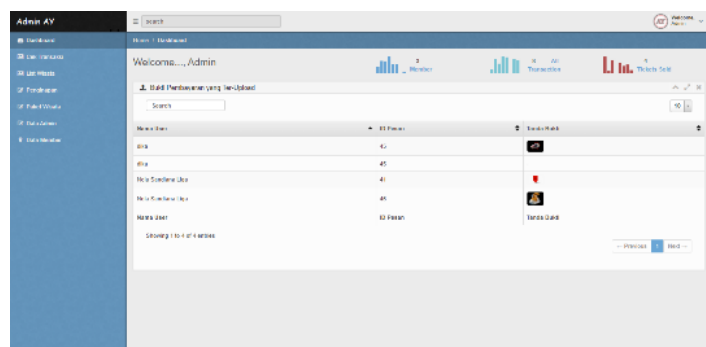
Admin AY

search

Welcome Admin

Dashboard
List Transaksi
List Wisata
Pembayaran
Paket Wisata
Data Admin
Data Member

Home / Dashboard

Welcome...., Admin

3 Member

8 All Transaction

5 Tickets Sold

Bukti Pembayaran yang Ter-Upload

Search

10

| Nama User | ID Pesan | Tanda Bukti |
|---|---|---|
| Eka | 42 | |
| Eka | 43 | |
| Nila Sondana Liya | 41 | |
| Nila Sondana Liya | 45 | |
| Nama User | ID Pesan | Tanda Bukti |

Showing 1 to 4 of 4 entries

← Previous 1 Next →